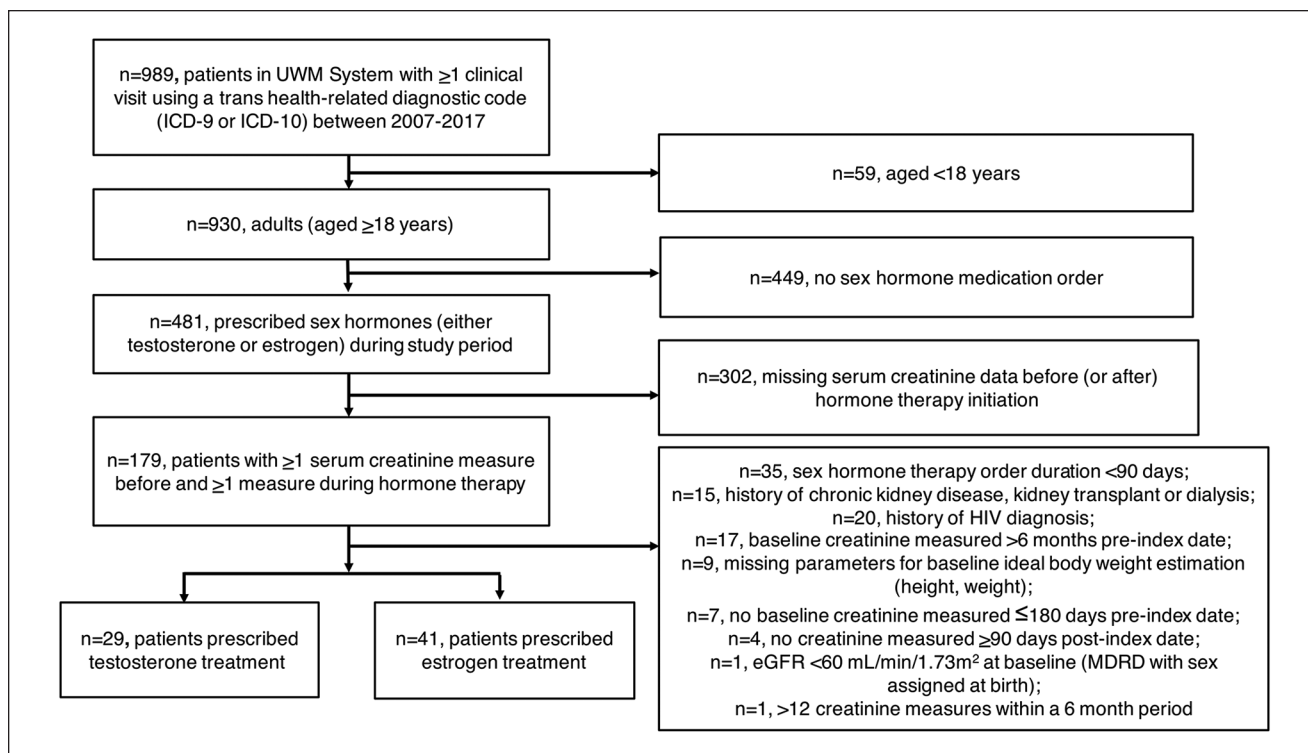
n=989, patients in UWM System with ≥1 clinical visit using a trans health-related diagnostic code (ICD-9 or ICD-10) between 2007-2017

n=59, aged <18 years

n=930, adults (aged ≥18 years)

n=449, no sex hormone medication order

n=481, prescribed sex hormones (either testosterone or estrogen) during study period

n=302, missing serum creatinine data before (or after) hormone therapy initiation

n=179, patients with ≥1 serum creatinine measure before and ≥1 measure during hormone therapy

n=35, sex hormone therapy order duration <90 days;
n=15, history of chronic kidney disease, kidney transplant or dialysis;
n=20, history of HIV diagnosis;
n=17, baseline creatinine measured >6 months pre-index date;
n=9, missing parameters for baseline ideal body weight estimation (height, weight);
n=7, no baseline creatinine measured ≤180 days pre-index date;
n=4, no creatinine measured ≥90 days post-index date;
n=1, eGFR <60 mL/min/1.73m$^2$ at baseline (MDRD with sex assigned at birth);
n=1, >12 creatinine measures within a 6 month period

n=29, patients prescribed testosterone treatment

n=41, patients prescribed estrogen treatment